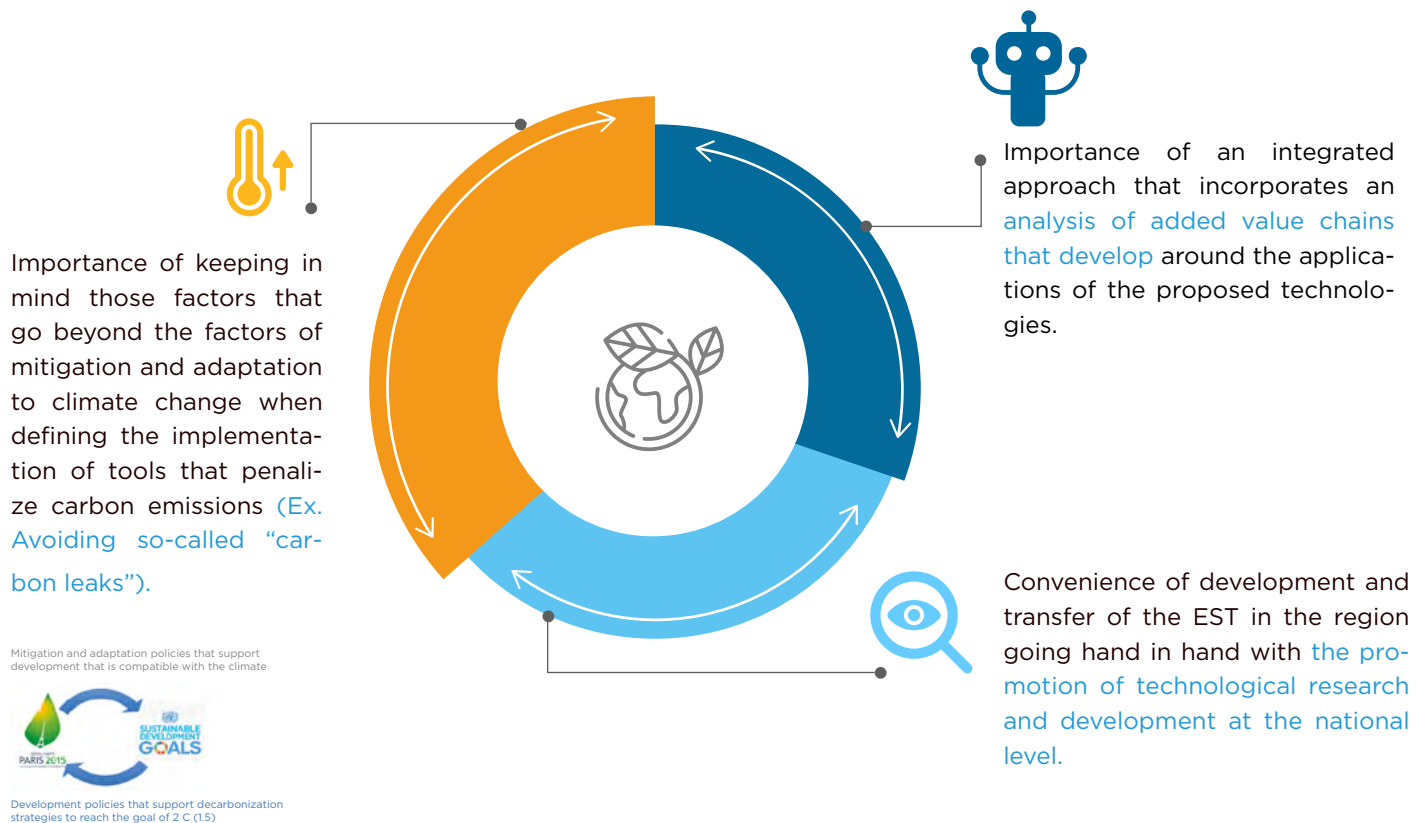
Importance of keeping in mind those factors that go beyond the factors of mitigation and adaptation to climate change when defining the implementation of tools that penalize carbon emissions (Ex. Avoiding so-called "carbon leaks").

Importance of an integrated approach that incorporates an analysis of added value chains that develop around the applications of the proposed technologies.

Convenience of development and transfer of the EST in the region going hand in hand with the promotion of technological research and development at the national level.

Mitigation and adaptation policies that support development that is compatible with the climate

PARIS 2015

SUSTAINABLE DEVELOPMENT GOALS

Development policies that support decarbonization strategies to reach the goal of 2 C (1.5)